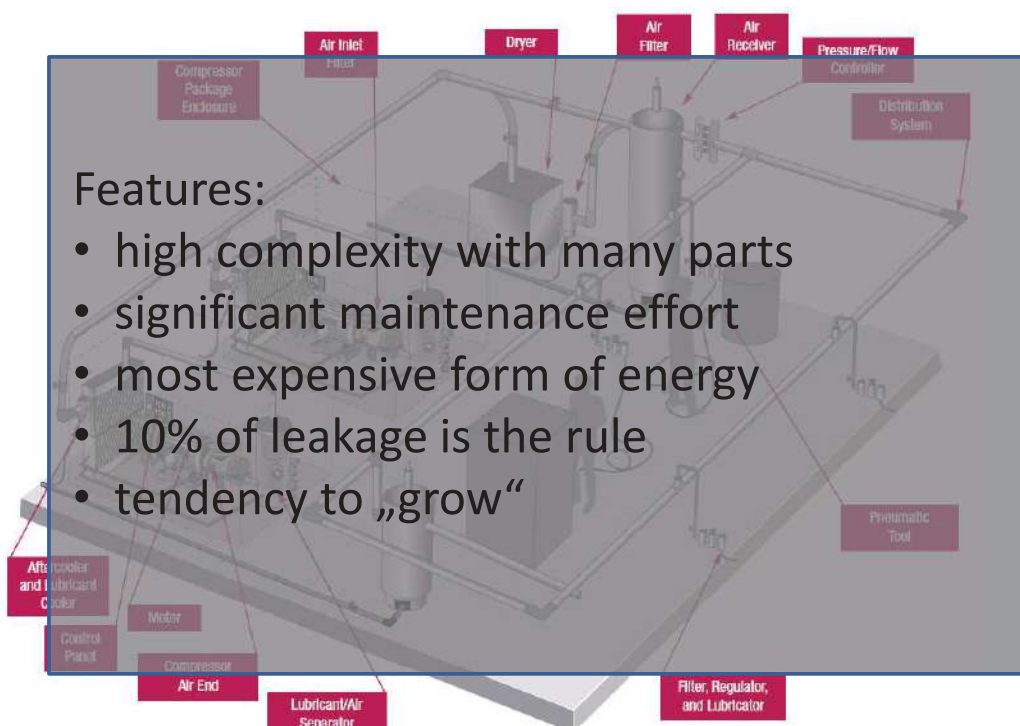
Air Inlet Filter

Dryer

Air Filter

Air Receiver

Pressure/Flow Controller

Compressor Package Enclosure

Distribution System

Features:
• high complexity with many parts
• significant maintenance effort
• most expensive form of energy
• 10% of leakage is the rule
• tendency to „grow“

Pneumatic Tool

Aftercooler and Lubricant Cooler

Motor

Control Panel

Compressor Air End

Lubricant/Air Separator

Filter, Regulator, and Lubricator